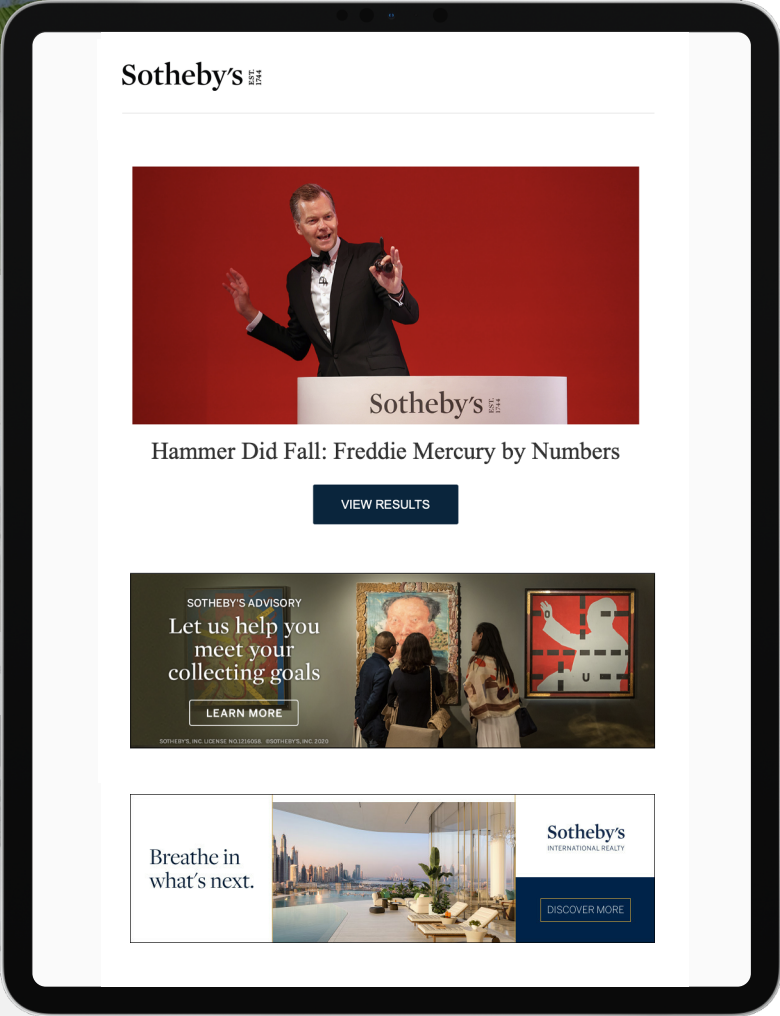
Sotheby's EST. 1744

Sotheby's EST. 1744

Hammer Did Fall: Freddie Mercury by Numbers

VIEW RESULTS

SOTHEBY'S ADVISORY

Let us help you meet your collecting goals

LEARN MORE

SOTHEBY'S, INC. LICENSE NO.1216058. ©SOTHEBY'S, INC. 2020

Breathe in what's next.

Sotheby's

INTERNATIONAL REALTY

DISCOVER MORE